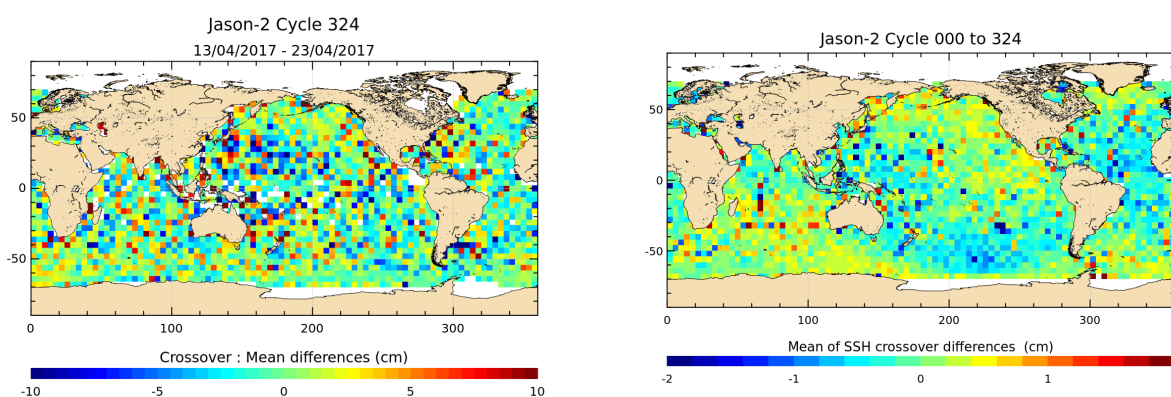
Jason-2 Cycle 324
13/04/2017 - 23/04/2017

50
0
-50

0 100 200 300

Crossover : Mean differences (cm)

-10 -5 0 5 10

Jason-2 Cycle 000 to 324

50
0
-50

0 100 200 300

Mean of SSH crossover differences (cm)

-2 -1 0 1